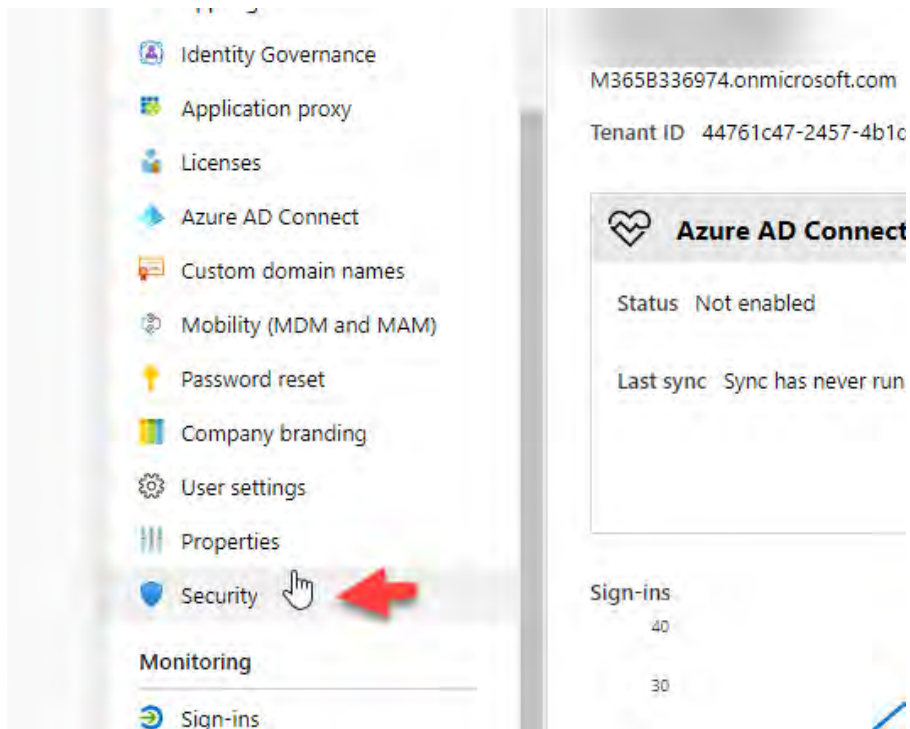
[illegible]
Identity Governance
Application proxy
Licenses
Azure AD Connect
Custom domain names
Mobility (MDM and MAM)
Password reset
Company branding
User settings
Properties
Security
Monitoring
Sign-ins

M365B336974.onmicrosoft.com
Tenant ID 44761c47-2457-4b1c

Azure AD Connect
Status Not enabled
Last sync Sync has never run

Sign-ins
40
30